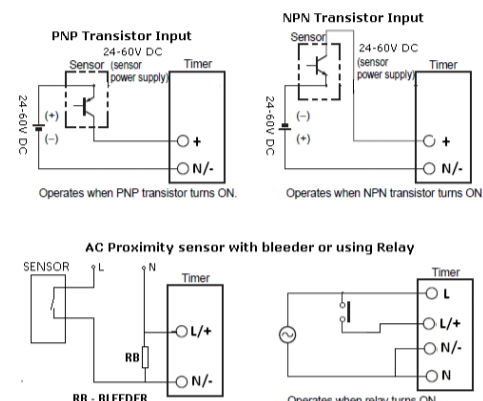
PNP Transistor Input

24-60V DC
Sensor (sensor power supply)
Timer
24-60V DC
(+)
(−)
+
N/-
Operates when PNP transistor turns ON.

NPN Transistor Input

Sensor
24-60V DC (sensor power supply)
Timer
24-60V DC
(−)
(+)
+
N/-
Operates when NPN transistor turns ON

AC Proximity sensor with bleeder or using Relay

SENSOR
L
N
Timer
L/+
RB
N/-
RB - BLEEDER

Timer
L
L/+
N/-
N
Operates when relay turns ON